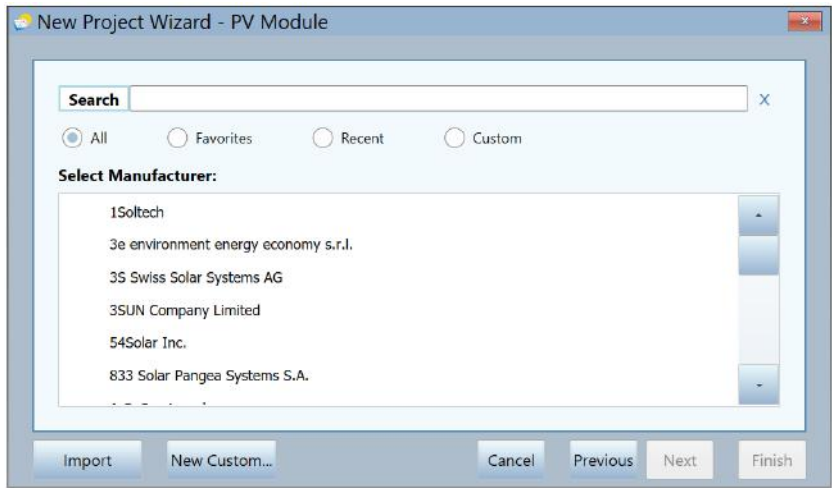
New Project Wizard - PV Module

Search

X

All

Favorites

Recent

Custom

Select Manufacturer:

1Soltech

3e environment energy economy s.r.l.

3S Swiss Solar Systems AG

3SUN Company Limited

54Solar Inc.

833 Solar Pangea Systems S.A.

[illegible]

Import

New Custom...

Cancel

Previous

Next

Finish